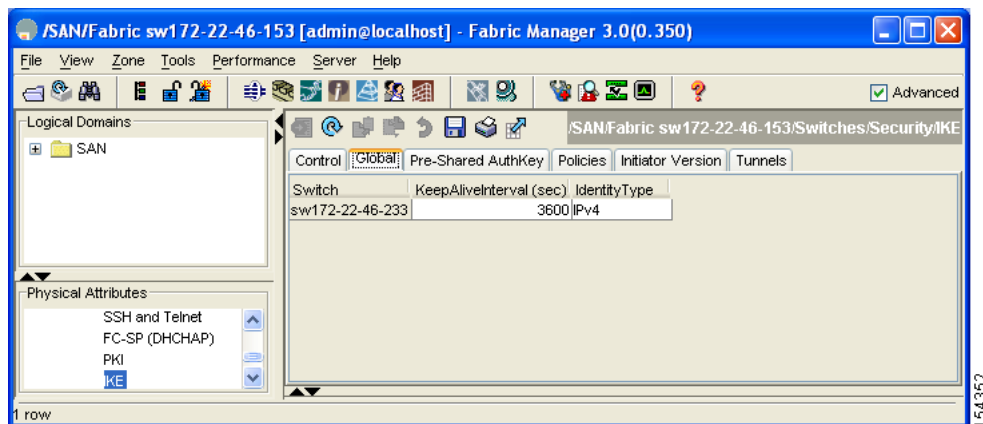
/SAN/Fabric sw172-22-46-153 [admin@localhost] - Fabric Manager 3.0(0.350)

File View Zone Tools Performance Server Help

Advanced

Logical Domains

SAN

/SAN/Fabric sw172-22-46-153/Switches/Security/IKE

Control | Global | Pre-Shared AuthKey | Policies | Initiator Version | Tunnels

| Switch | KeepAliveInterval (sec) | IdentityType |
|---|---|---|
| sw172-22-46-233 | 3600 | IPv4 |

Physical Attributes

SSH and Telnet
FC-SP (DHCHAP)
PKI
IKE

1 row

154352